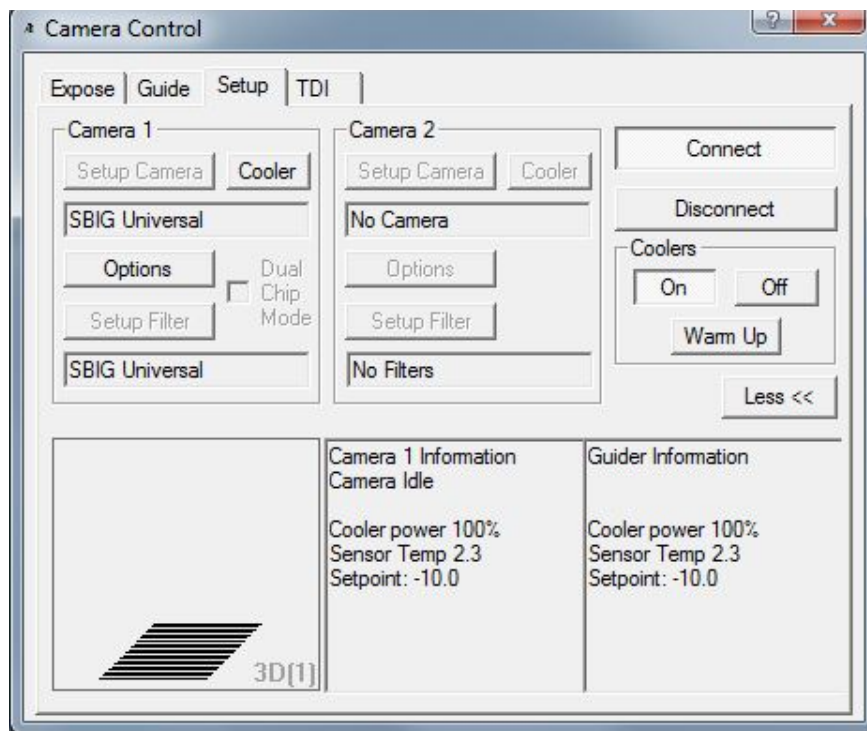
Camera Control

Expose | Guide | Setup | TDI

Camera 1
Setup Camera
Cooler
SBIG Universal
Options
Dual Chip Mode
Setup Filter
SBIG Universal

Camera 2
Setup Camera
Cooler
No Camera
Options
Setup Filter
No Filters

Connect
Disconnect
Coolers
On
Off
Warm Up
Less <<

3D[1]

Camera 1 Information
Camera Idle

Cooler power 100%
Sensor Temp 2.3
Setpoint: -10.0

Guider Information

Cooler power 100%
Sensor Temp 2.3
Setpoint: -10.0